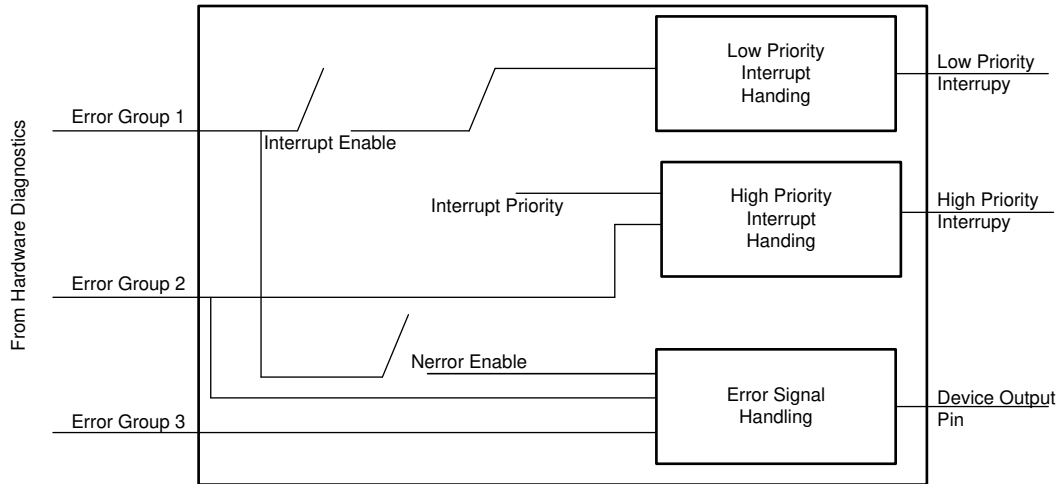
From Hardware Diagnostics

Error Group 1

Interrupt Enable

Low Priority Interrupt Handing

Low Priority Interrupy

Interrupt Priority

High Priority Interrupt Handing

High Priority Interrupy

Error Group 2

Nerror Enable

Error Signal Handling

Device Output Pin

Error Group 3